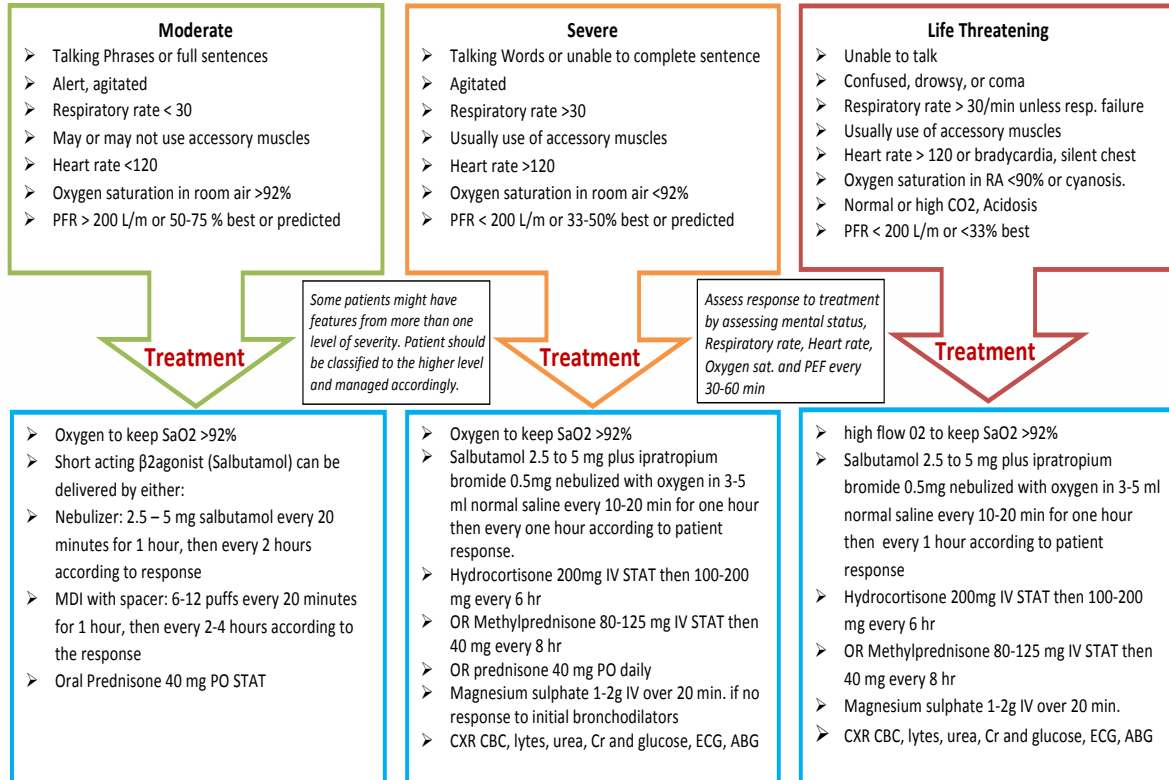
**Moderate**
- Talking Phrases or full sentences
- Alert, agitated
- Respiratory rate < 30
- May or may not use accessory muscles
- Heart rate <120
- Oxygen saturation in room air >92%
- PFR > 200 L/m or 50-75 % best or predicted

**Severe**
- Talking Words or unable to complete sentence
- Agitated
- Respiratory rate >30
- Usually use of accessory muscles
- Heart rate >120
- Oxygen saturation in room air <92%
- PFR < 200 L/m or 33-50% best or predicted

**Life Threatening**
- Unable to talk
- Confused, drowsy, or coma
- Respiratory rate > 30/min unless resp. failure
- Usually use of accessory muscles
- Heart rate > 120 or bradycardia, silent chest
- Oxygen saturation in RA <90% or cyanosis.
- Normal or high CO2, Acidosis
- PFR < 200 L/m or <33% best

Treatment

Some patients might have features from more than one level of severity. Patient should be classified to the higher level and managed accordingly.

Treatment

Assess response to treatment by assessing mental status, Respiratory rate, Heart rate, Oxygen sat. and PEF every 30-60 min

Treatment

- Oxygen to keep SaO2 >92%
- Short acting β2agonist (Salbutamol) can be delivered by either:
- Nebulizer: 2.5 – 5 mg salbutamol every 20 minutes for 1 hour, then every 2 hours according to response
- MDI with spacer: 6-12 puffs every 20 minutes for 1 hour, then every 2-4 hours according to the response
- Oral Prednisone 40 mg PO STAT

- Oxygen to keep SaO2 >92%
- Salbutamol 2.5 to 5 mg plus ipratropium bromide 0.5mg nebulized with oxygen in 3-5 ml normal saline every 10-20 min for one hour then every one hour according to patient response.
- Hydrocortisone 200mg IV STAT then 100-200 mg every 6 hr
- OR Methylprednisone 80-125 mg IV STAT then 40 mg every 8 hr
- OR prednisone 40 mg PO daily
- Magnesium sulphate 1-2g IV over 20 min. if no response to initial bronchodilators
- CXR CBC, lytes, urea, Cr and glucose, ECG, ABG

- high flow 02 to keep SaO2 >92%
- Salbutamol 2.5 to 5 mg plus ipratropium bromide 0.5mg nebulized with oxygen in 3-5 ml normal saline every 10-20 min for one hour then every 1 hour according to patient response
- Hydrocortisone 200mg IV STAT then 100-200 mg every 6 hr
- OR Methylprednisone 80-125 mg IV STAT then 40 mg every 8 hr
- Magnesium sulphate 1-2g IV over 20 min.
- CXR CBC, lytes, urea, Cr and glucose, ECG, ABG